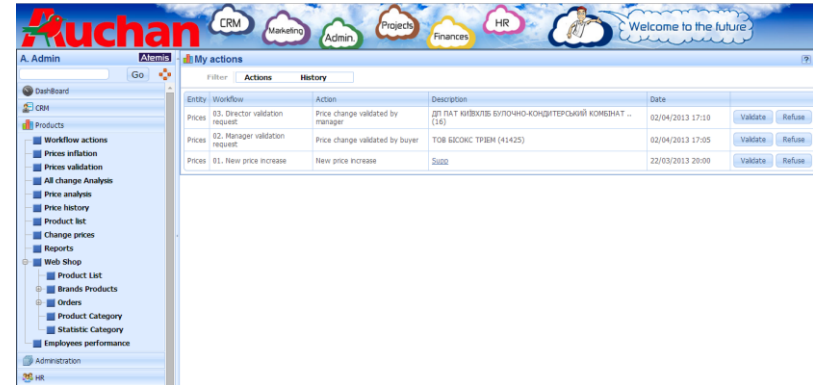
Auchan CRM Marketing Admin. Projects Finances HR Welcome to the future

A. Admin Atemis
Go
DashBoard
CRM
Products
Workflow actions
Prices inflation
Prices validation
All change Analysis
Price analysis
Price history
Product list
Change prices
Reports
Web Shop
Product List
Brands Products
Orders
Product Category
Statistic Category
Employees performance
Administration
HR

My actions
?
Filter Actions History

| Entity | Workflow | Action | Description | Date | | |
|---|---|---|---|---|---|---|
| Prices | 83. Director validation request | Price change validated by manager | ДП ПАТ КИЇВХЛІБ БУЛОЧНО-КОНДИТЕРСЬКИЙ КОМБІНАТ .. (16) | 02/04/2013 17:10 | Validate | Refuse |
| Prices | 82. Manager validation request | Price change validated by buyer | ТОВ БІСОКС ТРІЕМ (41425) | 02/04/2013 17:05 | Validate | Refuse |
| Prices | 81. New price increase | New price increase | Supp | 22/03/2013 20:00 | Validate | Refuse |